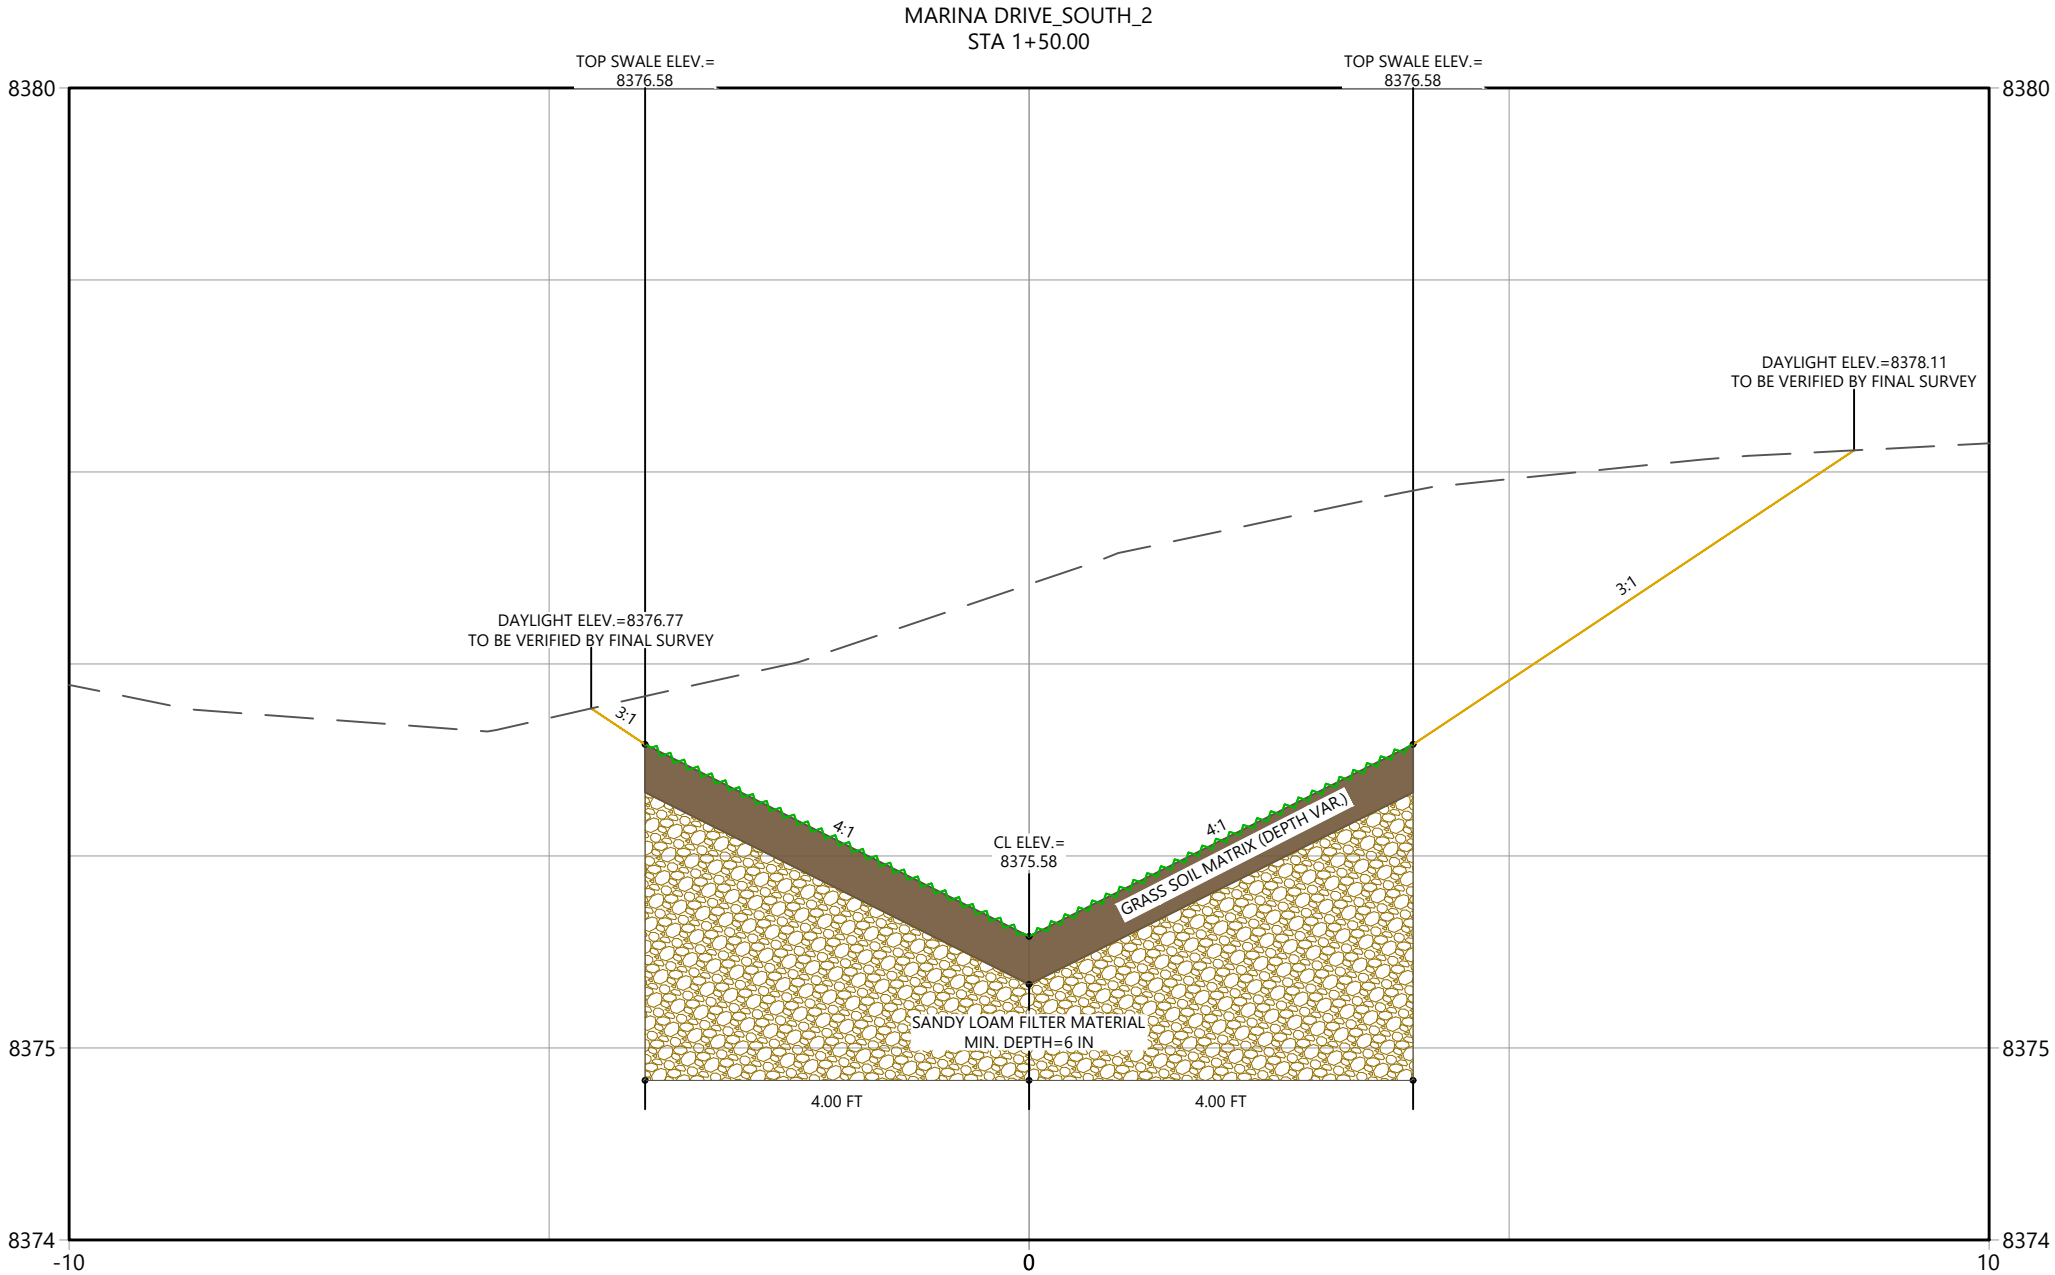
MARINA DRIVE_SOUTH_2
STA 1+50.00

TOP SWALE ELEV.=
8376.58

TOP SWALE ELEV.=
8376.58

8380

8380

DAYLIGHT ELEV.=8378.11
TO BE VERIFIED BY FINAL SURVEY

3:1

DAYLIGHT ELEV.=8376.77
TO BE VERIFIED BY FINAL SURVEY

3:1

4:1

4:1

CL ELEV.=
8375.58

GRASS SOIL MATRIX (DEPTH VAR.)

SANDY LOAM FILTER MATERIAL
MIN. DEPTH=6 IN

8375

8375

4.00 FT

4.00 FT

8374

8374

-10

0

10